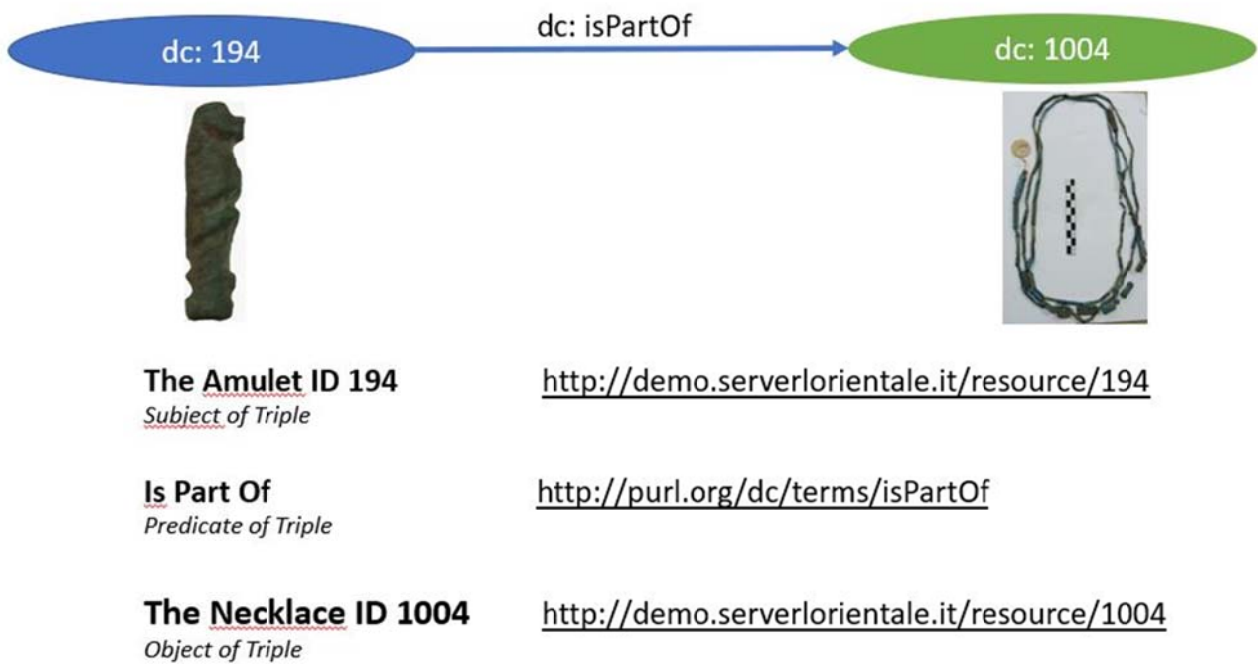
dc: 194

dc: isPartOf

dc: 1004

The Amulet ID 194
Subject of Triple

http://demo.serverlorientale.it/resource/194

Is Part Of
Predicate of Triple

http://purl.org/dc/terms/isPartOf

The Necklace ID 1004
Object of Triple

http://demo.serverlorientale.it/resource/1004